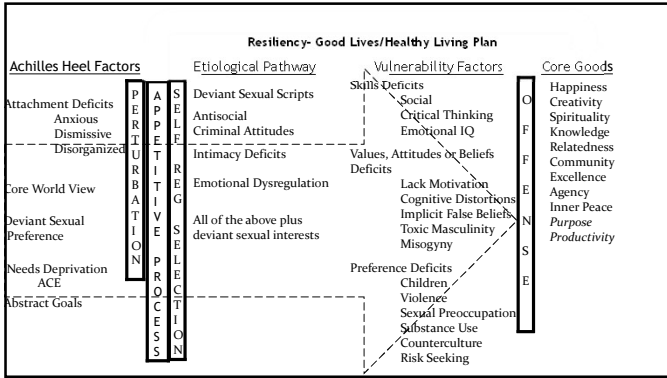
Resiliency- Good Lives/Healthy Living Plan

Achilles Heel Factors

Attachment Deficits
Anxious
Dismissive
Disorganized

Core World View

Deviant Sexual Preference

Needs Deprivation
ACE

Abstract Goals

PERTURBATION

APPETITIVE PROCESS

SELF REG SELECTION

Etiological Pathway

Deviant Sexual Scripts

Antisocial
Criminal Attitudes

Intimacy Deficits

Emotional Dysregulation

All of the above plus deviant sexual interests

Vulnerability Factors

Skills Deficits
Social
Critical Thinking
Emotional IQ

Values, Attitudes or Beliefs Deficits
Lack Motivation
Cognitive Distortions
Implicit False Beliefs
Toxic Masculinity
Misogyny

Preference Deficits
Children
Violence
Sexual Preoccupation
Substance Use
Counterculture
Risk Seeking

OFFENSE

Core Goods

Happiness
Creativity
Spirituality
Knowledge
Relatedness
Community
Excellence
Agency
Inner Peace
*Purpose*
*Productivity*